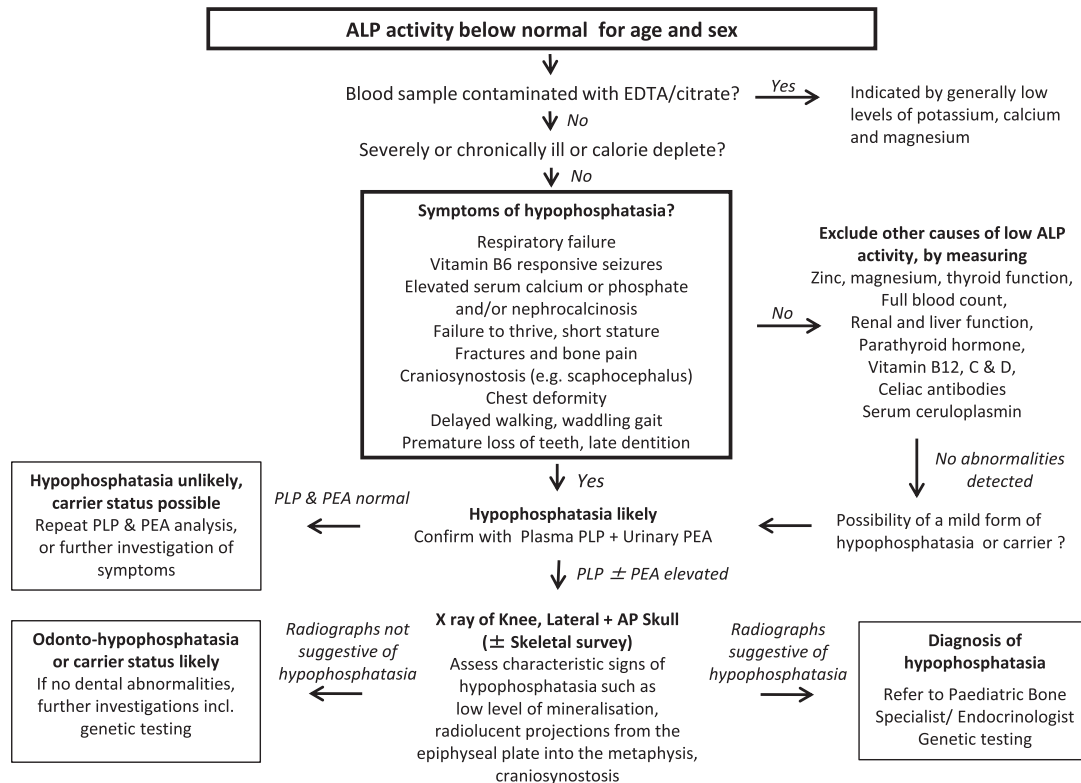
ALP activity below normal for age and sex

Blood sample contaminated with EDTA/citrate?

Yes

Indicated by generally low levels of potassium, calcium and magnesium

No

Severely or chronically ill or calorie deplete?

No

Symptoms of hypophosphatasia?

Respiratory failure
Vitamin B6 responsive seizures
Elevated serum calcium or phosphate and/or nephrocalcinosis
Failure to thrive, short stature
Fractures and bone pain
Craniosynostosis (e.g. scaphocephalus)
Chest deformity
Delayed walking, waddling gait
Premature loss of teeth, late dentition

No

Exclude other causes of low ALP activity, by measuring
Zinc, magnesium, thyroid function,
Full blood count,
Renal and liver function,
Parathyroid hormone,
Vitamin B12, C & D,
Celiac antibodies
Serum ceruloplasmin

No abnormalities detected

Possibility of a mild form of hypophosphatasia or carrier ?

Yes

Hypophosphatasia likely
Confirm with Plasma PLP + Urinary PEA

PLP & PEA normal

Hypophosphatasia unlikely, carrier status possible
Repeat PLP & PEA analysis, or further investigation of symptoms

PLP $\pm$ PEA elevated

X ray of Knee, Lateral + AP Skull ($\pm$ Skeletal survey)
Assess characteristic signs of hypophosphatasia such as low level of mineralisation, radiolucent projections from the epiphyseal plate into the metaphysis, craniosynostosis

Radiographs not suggestive of hypophosphatasia

Odonto-hypophosphatasia or carrier status likely
If no dental abnormalities, further investigations incl. genetic testing

Radiographs suggestive of hypophosphatasia

Diagnosis of hypophosphatasia
Refer to Paediatric Bone Specialist/ Endocrinologist
Genetic testing